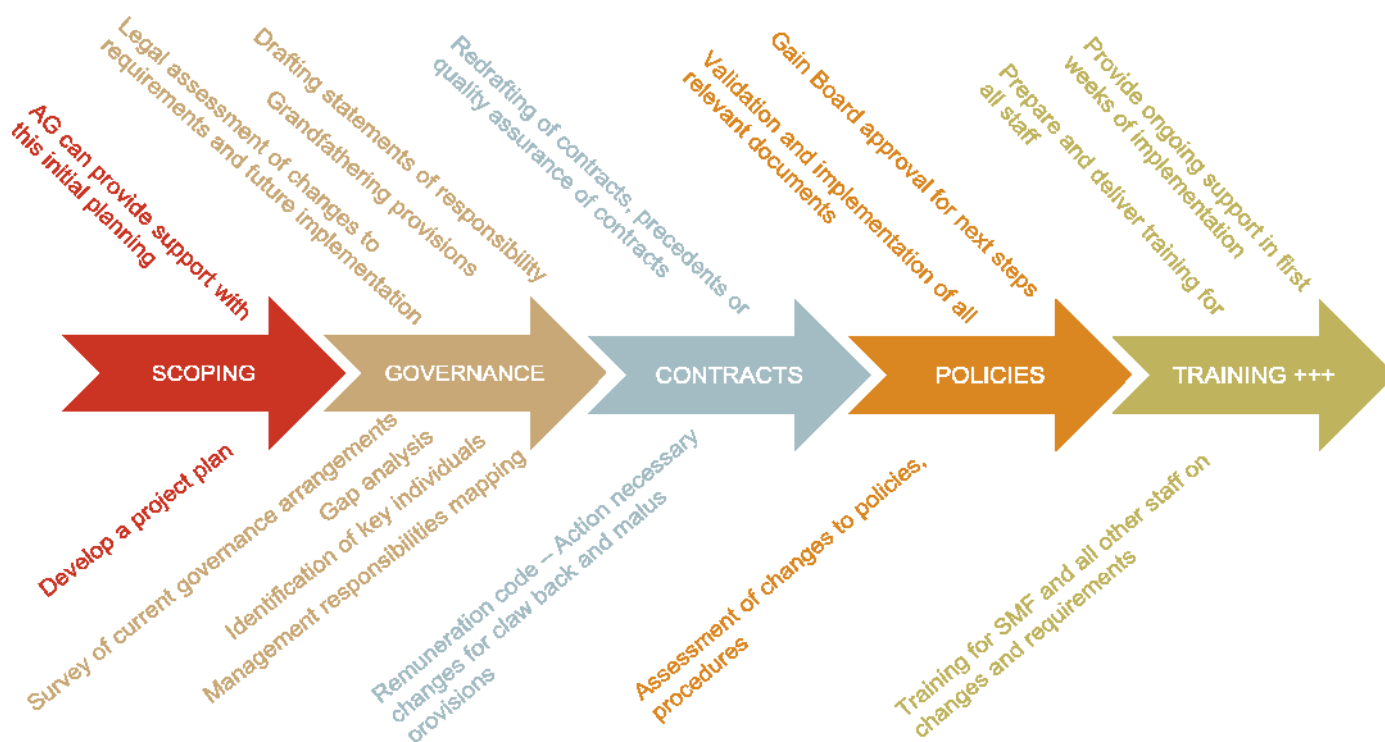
AG can provide support with this initial planning

Legal assessment of changes to requirements and future implementation

Grandfathering provisions

Drafting statements of responsibility

Redrafting of contracts, precedents or quality assurance of contracts

Validation and implementation of all relevant documents

Gain Board approval for next steps

Prepare and deliver training for all staff

Provide ongoing support in first weeks of implementation

SCOPING

GOVERNANCE

CONTRACTS

POLICIES

TRAINING +++

Develop a project plan

Survey of current governance arrangements

Gap analysis

Identification of key individuals

Management responsibilities mapping

Remuneration code – Action necessary changes for claw back and malus provisions

Assessment of changes to policies, procedures

Training for SMF and all other staff on changes and requirements